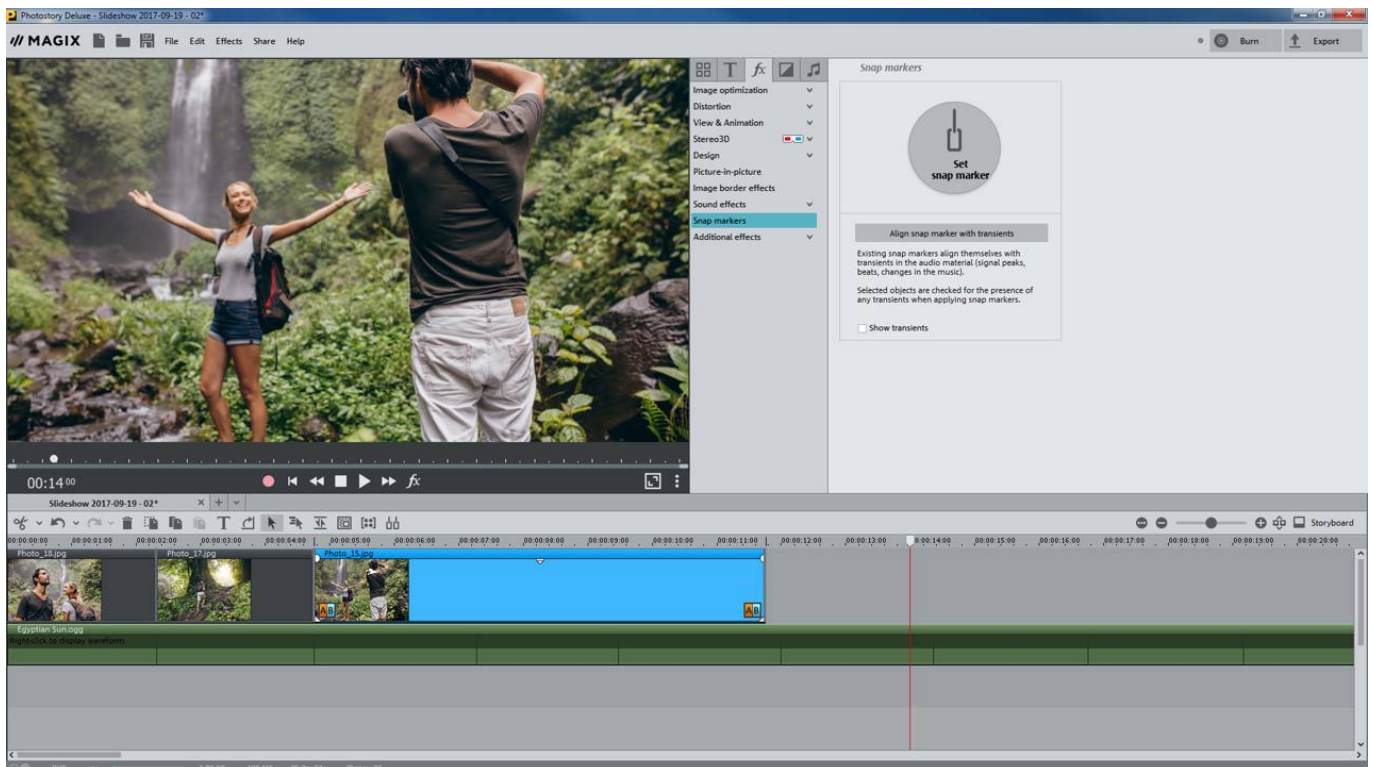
Photostory Deluxe - Slideshow 2017-09-19 - 02*

MAGIX File Edit Effects Share Help

Burn Export

Image optimization
Distortion
View & Animation
Stereo3D
Design
Picture-in-picture
Image border effects
Sound effects
Snap markers
Additional effects

Snap markers

Set snap marker

Align snap marker with transients

Existing snap markers align themselves with transients in the audio material (signal peaks, beats, changes in the music).

Selected objects are checked for the presence of any transients when applying snap markers.

Show transients

00:14:00

Slideshow 2017-09-19 - 02*

Storyboard

00:00:00:00 00:00:01:00 00:00:02:00 00:00:03:00 00:00:04:00 00:00:05:00 00:00:06:00 00:00:07:00 00:00:08:00 00:00:09:00 00:00:10:00 00:00:11:00 00:00:12:00 00:00:13:00 00:00:14:00 00:00:15:00 00:00:16:00 00:00:17:00 00:00:18:00 00:00:19:00 00:00:20:00

Photo_18.jpg
Photo_17.jpg
Photo_15.jpg

Egyptian Sun.ogg
Right-click to display waveform